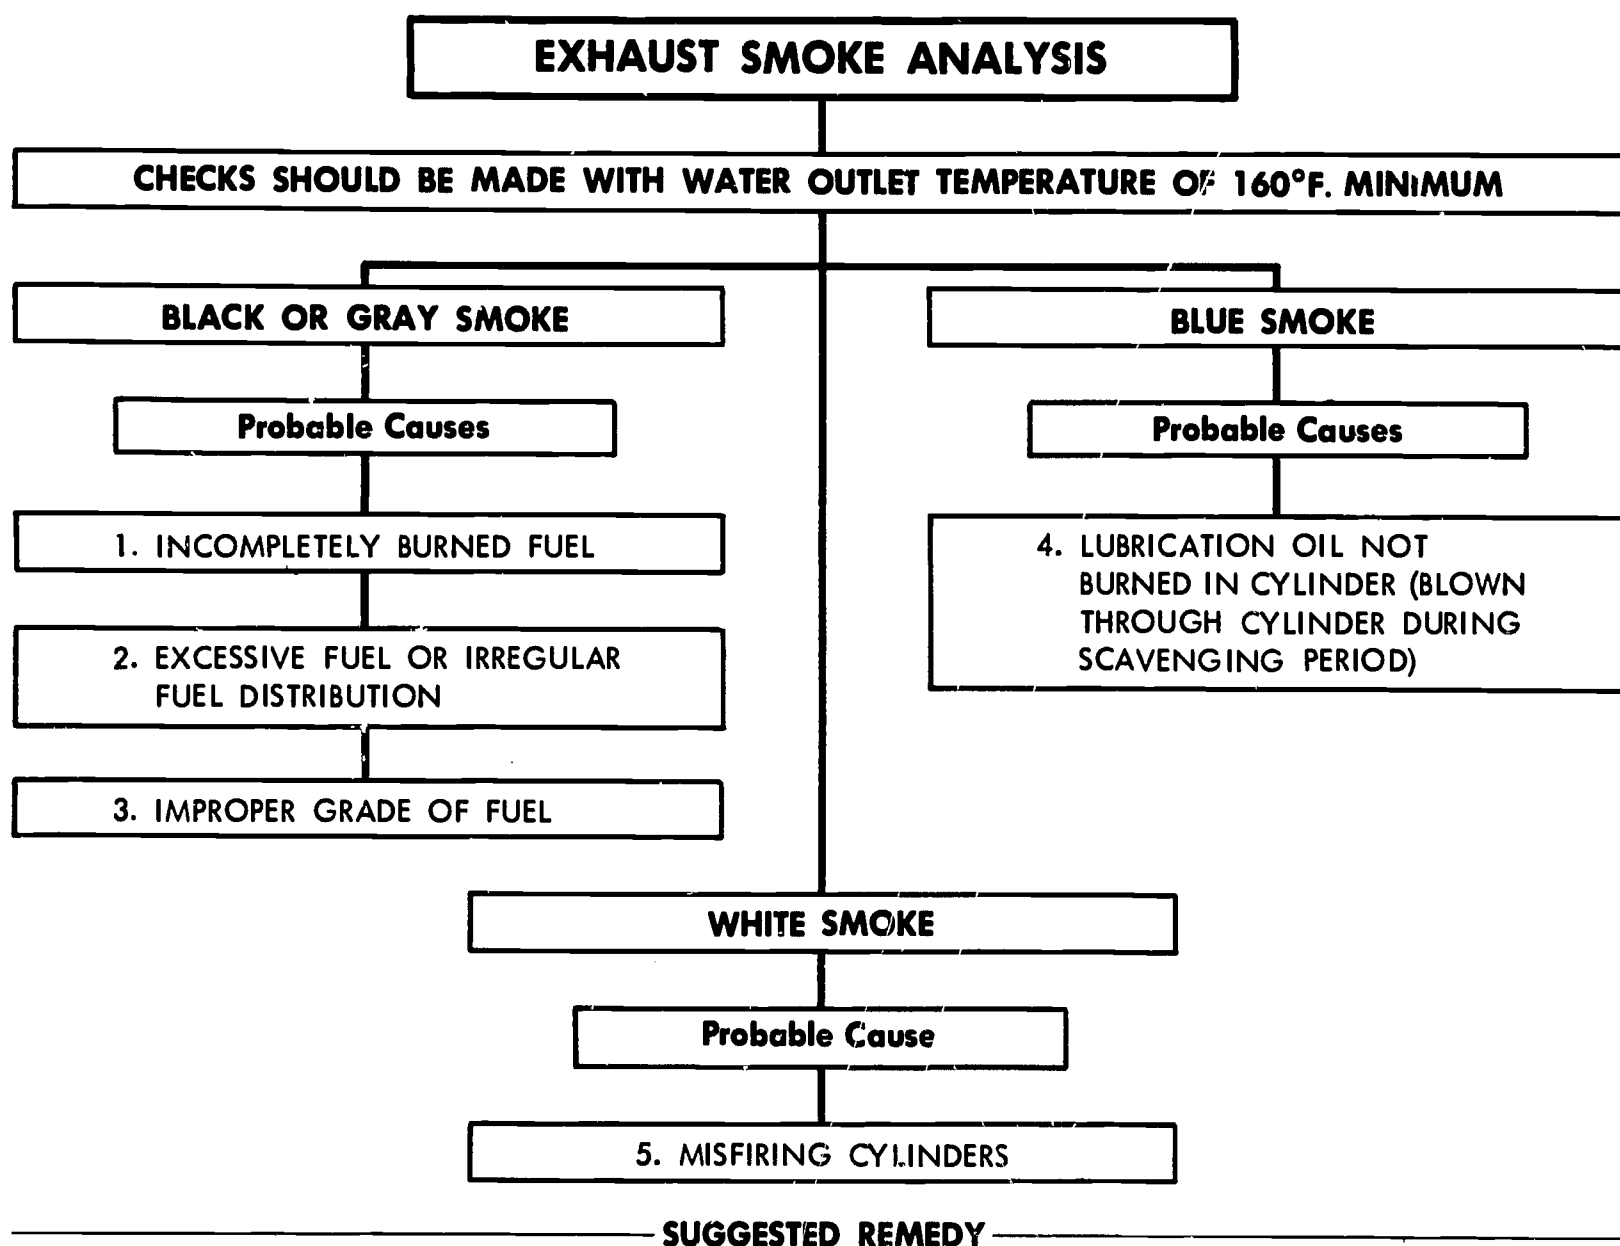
EXHAUST SMOKE ANALYSIS

CHECKS SHOULD BE MADE WITH WATER OUTLET TEMPERATURE OF 160°F. MINIMUM

BLACK OR GRAY SMOKE

Probable Causes

1. INCOMPLETELY BURNED FUEL

2. EXCESSIVE FUEL OR IRREGULAR FUEL DISTRIBUTION

3. IMPROPER GRADE OF FUEL

BLUE SMOKE

Probable Causes

4. LUBRICATION OIL NOT BURNED IN CYLINDER (BLOWN THROUGH CYLINDER DURING SCAVENGING PERIOD)

WHITE SMOKE

Probable Cause

5. MISFIRING CYLINDERS

SUGGESTED REMEDY